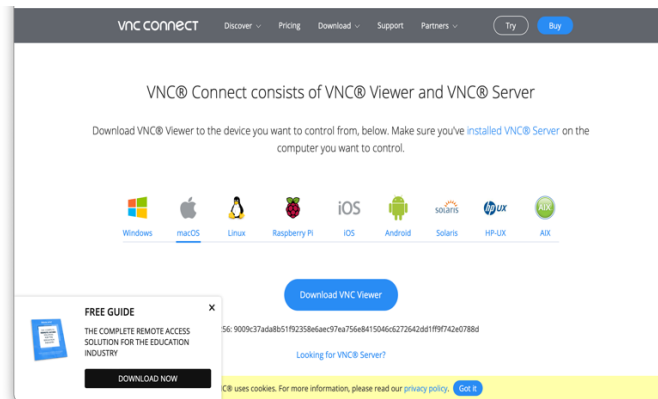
vnc connect Discover Pricing Download Support Partners Try Buy

VNC® Connect consists of VNC® Viewer and VNC® Server

Download VNC® Viewer to the device you want to control from, below. Make sure you've installed VNC® Server on the computer you want to control.

iOS solaris

Windows macOS Linux Raspberry Pi iOS Android Solaris HP-UX AIX

Download VNC Viewer

56: 9009c37ada8b51f92358e6aec97ea756e8415046c6272642dd1ff9f742e0788d

Looking for VNC® Server?

FREE GUIDE ×

THE COMPLETE REMOTE ACCESS SOLUTION FOR THE EDUCATION INDUSTRY

DOWNLOAD NOW

C® uses cookies. For more information, please read our privacy policy. Got it